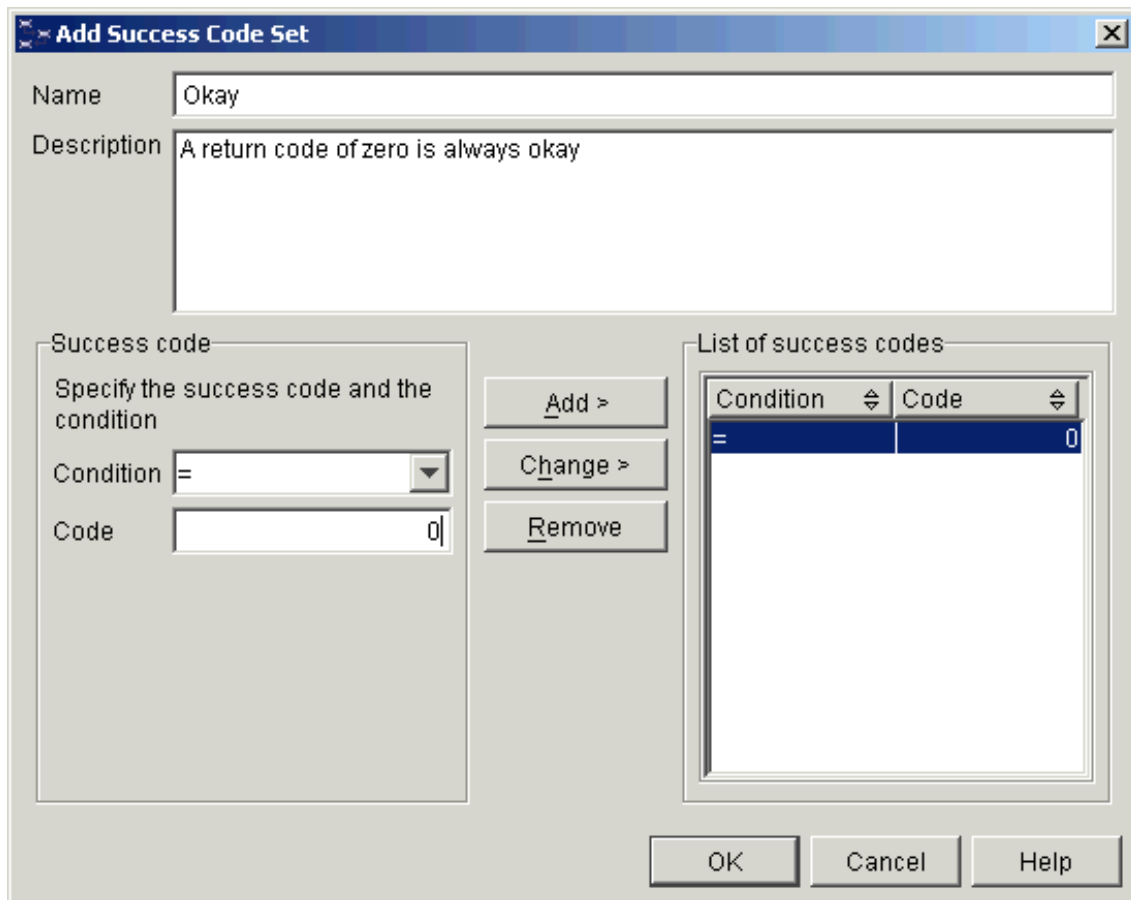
Add Success Code Set

Name Okay

Description A return code of zero is always okay

Success code

Specify the success code and the condition

Condition =

Code 0

Add >

Change >

Remove

List of success codes

| Condition | Code |
|---|---|
| = | 0 |

OK Cancel Help